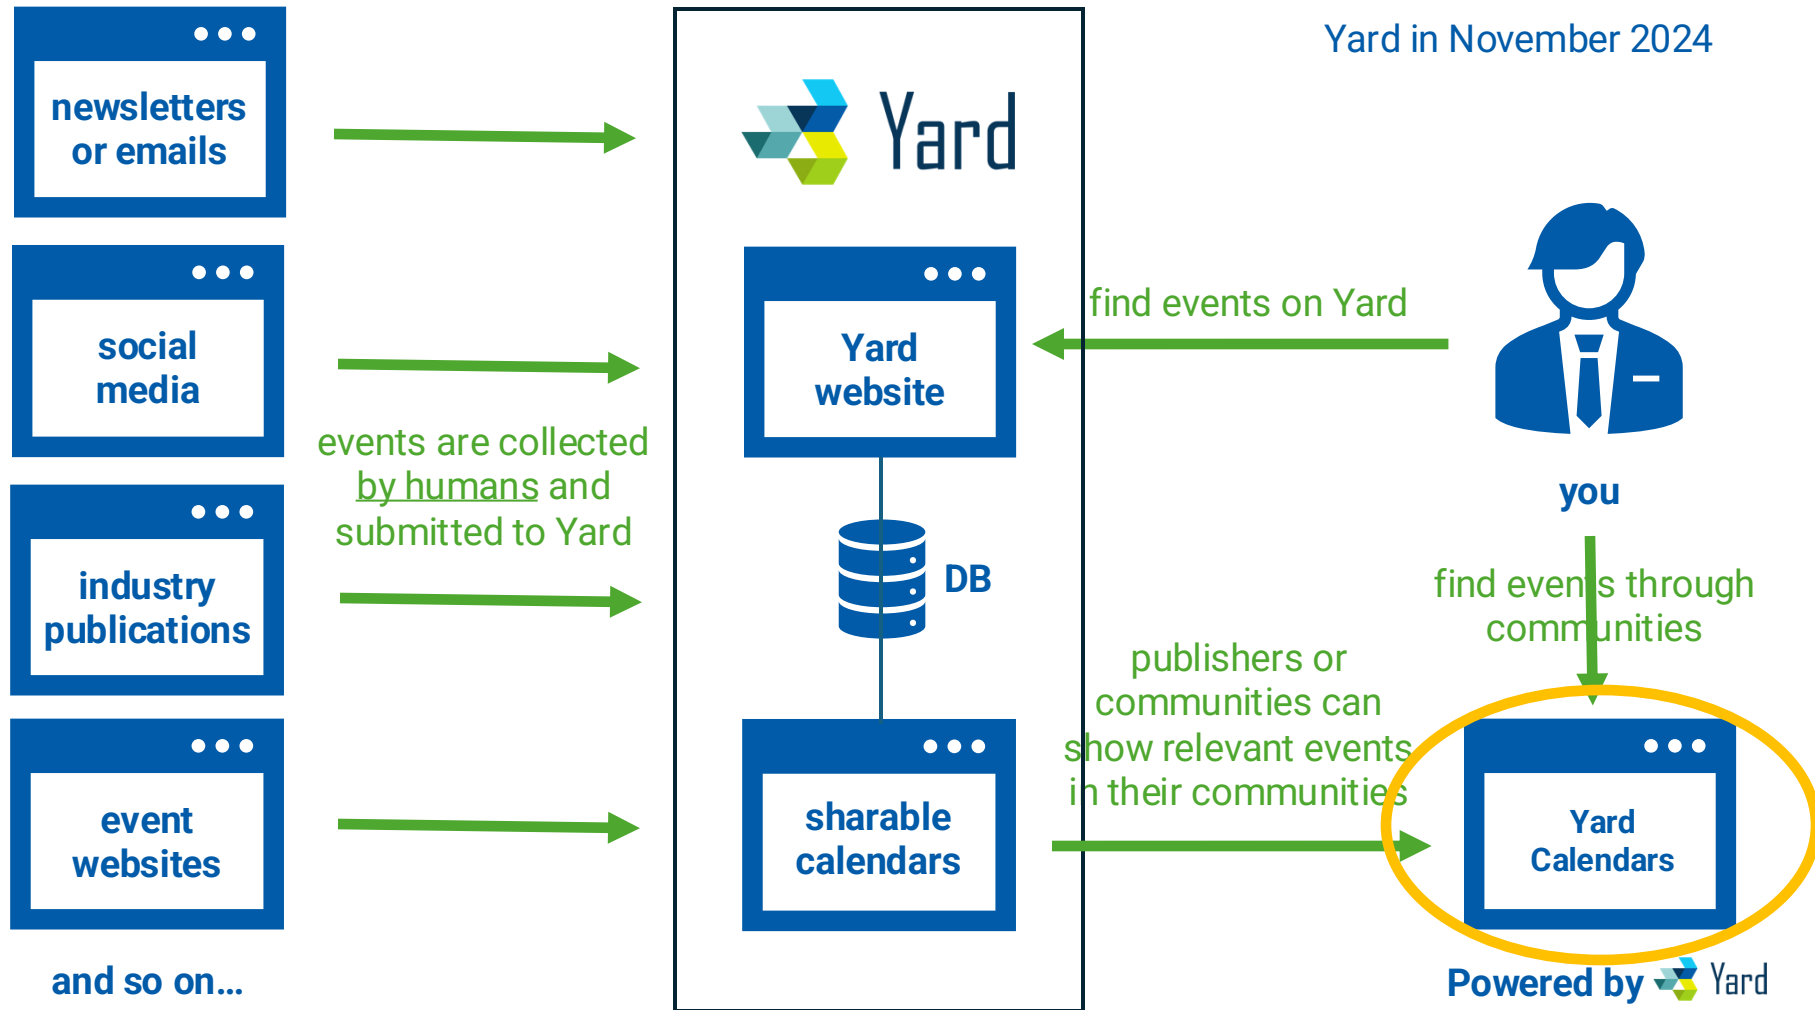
newsletters or emails

social media

industry publications

event websites

and so on...

events are collected by humans and submitted to Yard

Yard

Yard website

DB

sharable calendars

Yard in November 2024

find events on Yard

you

find events through communities

publishers or communities can show relevant events in their communities

Yard Calendars

Powered by Yard